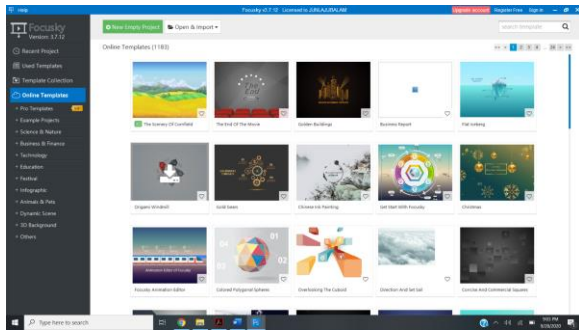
Help

Focusky v3.7.12 Licensed to JUNLAJUBALAM

Upgrade Account Register Free Sign In

Focusky
Version: 3.7.12

+ New Empty Project
Open & Import

Search Template

Recent Project
Used Templates
Template Collection
Online Templates
Pro Templates
Example Projects
Science & Nature
Business & Finance
Technology
Education
Festival
Infographic
Animals & Pets
Dynamic Scene
3D Background
Others

Online Templates (1183)

1 2 3 4 ... 99

The Scenery Of Cornfield
The End Of The Movie
Golden Buildings
Business Report
Flat Iceberg
Origami Windmill
Gold Seven
Chinese Ink Painting
Get Start With Focusky
Christmas
Focusky Animation Editor
Colored Polygonal Spheres
Overlooking The Cuboid
Direction And Set Sail
Concise And Commercial Squares

Type here to search